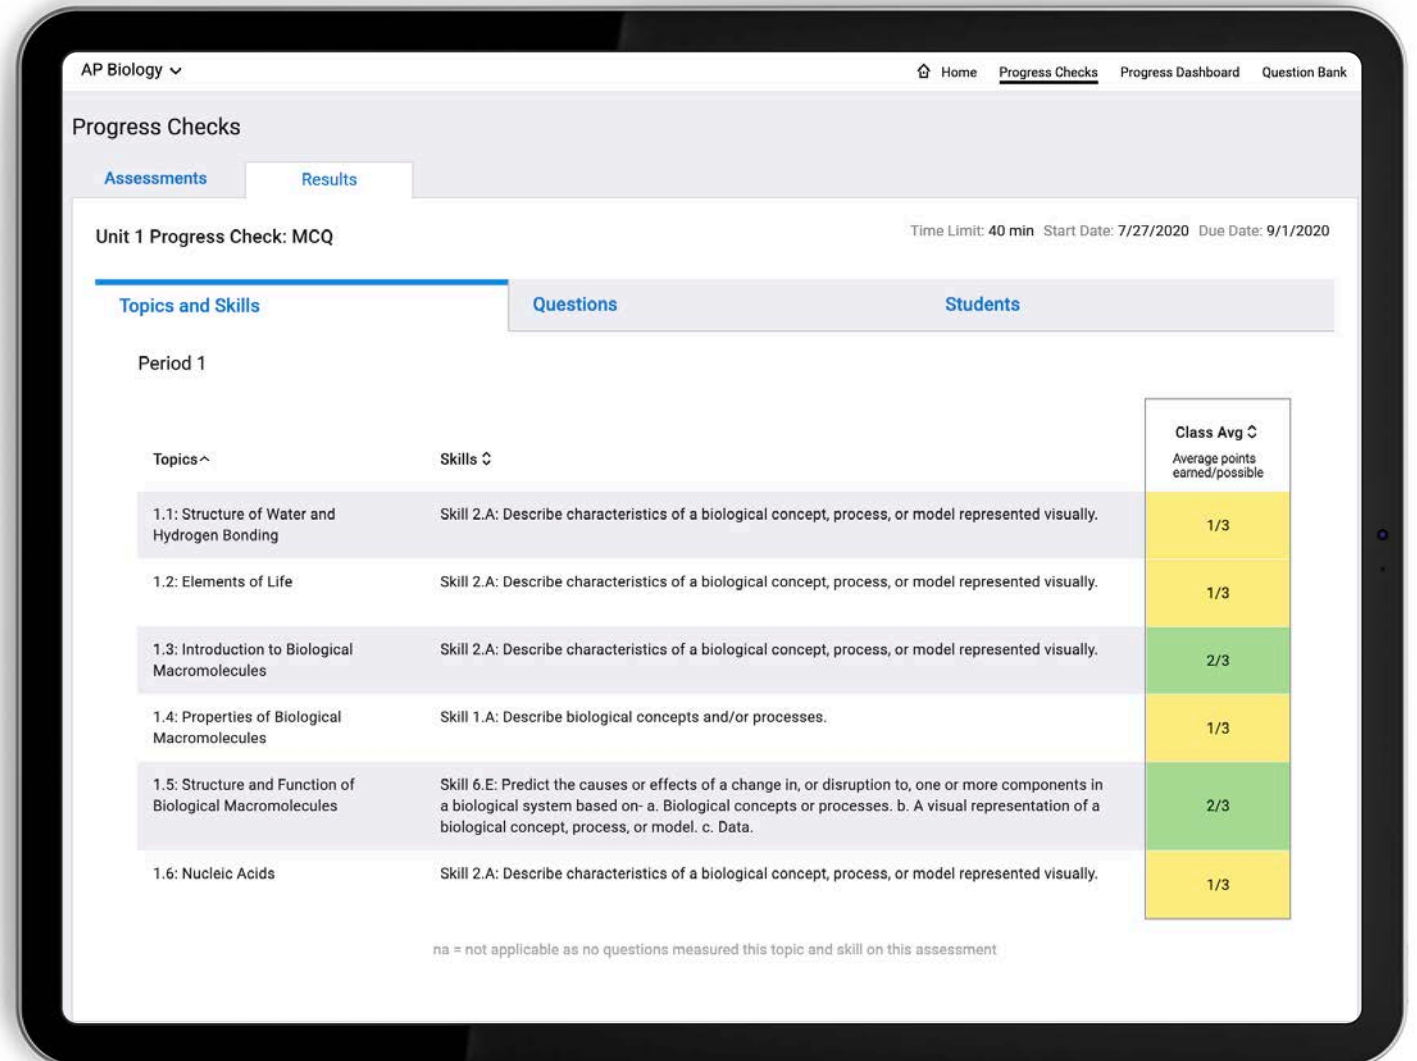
AP Biology

Home Progress Checks Progress Dashboard Question Bank

Progress Checks

Assessments Results

Unit 1 Progress Check: MCQ

Time Limit: 40 min Start Date: 7/27/2020 Due Date: 9/1/2020

Topics and Skills Questions Students

Period 1

| Topics | Skills | Class Avg Average points earned/possible |
|---|---|---|
| 1.1: Structure of Water and Hydrogen Bonding | Skill 2.A: Describe characteristics of a biological concept, process, or model represented visually. | 1/3 |
| 1.2: Elements of Life | Skill 2.A: Describe characteristics of a biological concept, process, or model represented visually. | 1/3 |
| 1.3: Introduction to Biological Macromolecules | Skill 2.A: Describe characteristics of a biological concept, process, or model represented visually. | 2/3 |
| 1.4: Properties of Biological Macromolecules | Skill 1.A: Describe biological concepts and/or processes. | 1/3 |
| 1.5: Structure and Function of Biological Macromolecules | Skill 6.E: Predict the causes or effects of a change in, or disruption to, one or more components in a biological system based on- a. Biological concepts or processes. b. A visual representation of a biological concept, process, or model. c. Data. | 2/3 |
| 1.6: Nucleic Acids | Skill 2.A: Describe characteristics of a biological concept, process, or model represented visually. | 1/3 |

na = not applicable as no questions measured this topic and skill on this assessment